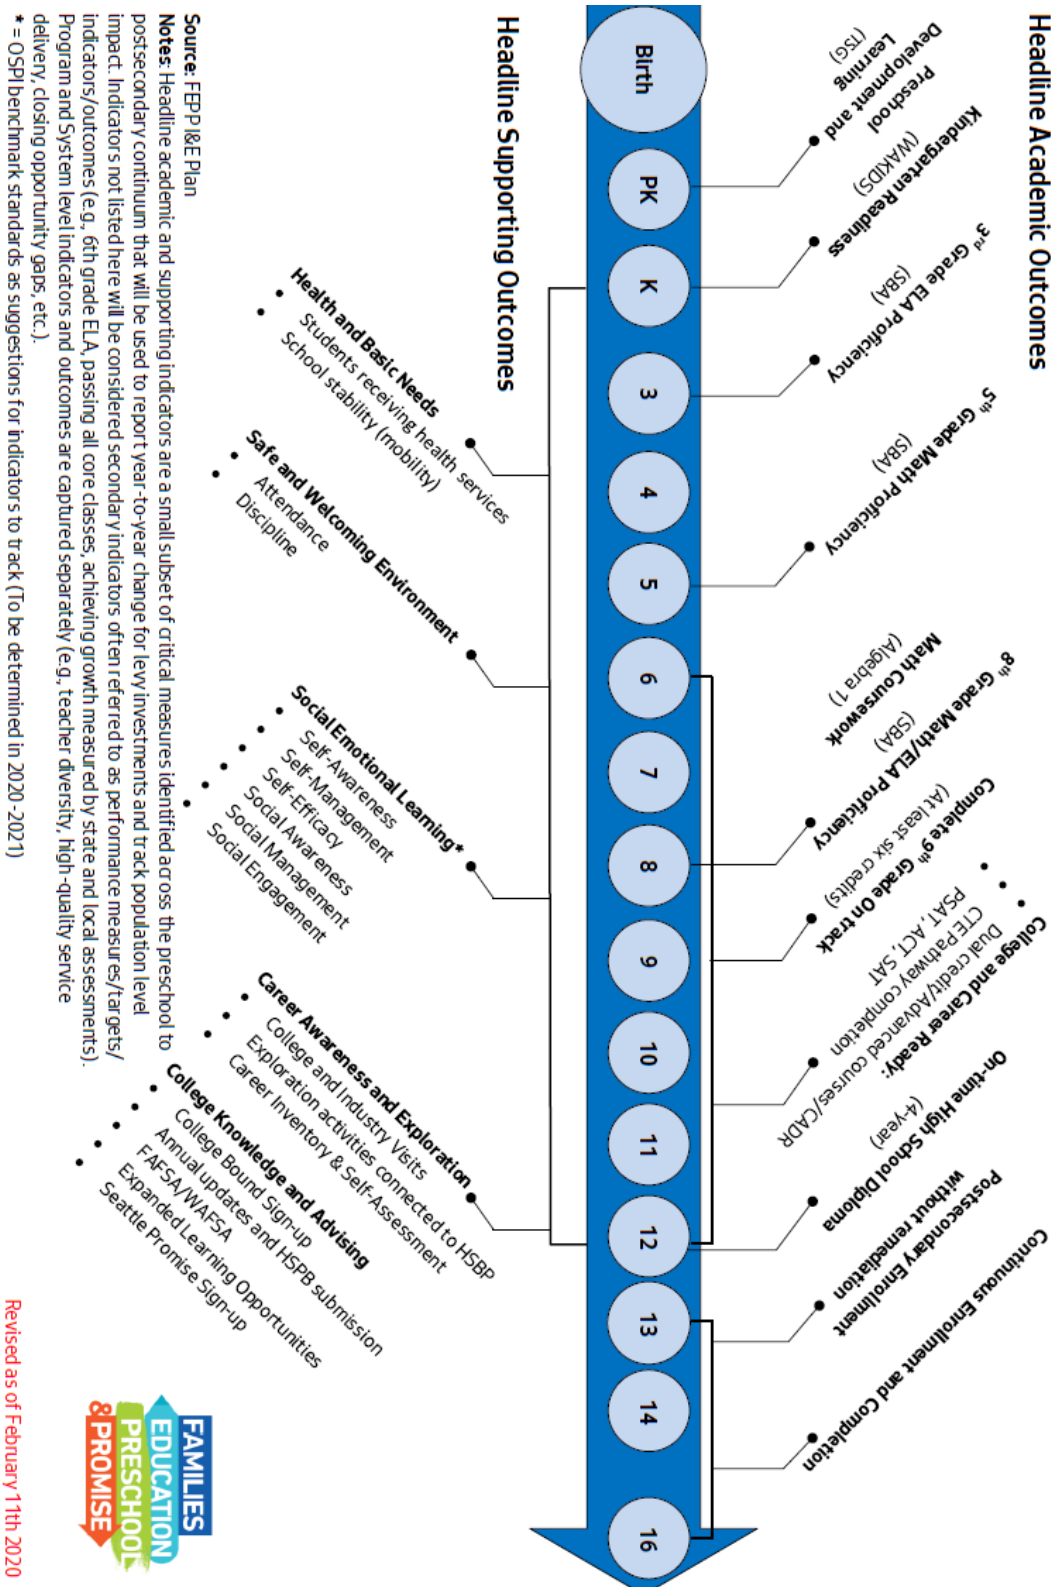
Headline Academic Outcomes

Preschool Development and Learning (TSG)

Kindergarten Readiness (WaKIDS)

3rd Grade ELA Proficiency (SBA)

5th Grade Math Proficiency (SBA)

8th Grade Math/ELA Proficiency (SBA)
Math Coursework (Algebra 1)

Complete 9th Grade On track (At least six credits)

College and Career Ready:
• Dual credit/Advanced courses/CADR
• CTE Pathway completion
• PSAT, ACT, SAT

On-time High School Diploma (4-year)

Postsecondary Enrollment without remediation

Continuous Enrollment and Completion

Birth
PK
K
3
4
5
6
7
8
9
10
11
12
13
14
16

Headline Supporting Outcomes

Health and Basic Needs
• Students receiving health services
• School stability (mobility)

Safe and Welcoming Environment
• Attendance
• Discipline

Social Emotional Learning*
• Self-Awareness
• Self-Management
• Self-Efficacy
• Social Awareness
• Social Management
• Social Engagement

Career Awareness and Exploration
• College and Industry Visits
• Exploration activities connected to HSBP
• Career Inventory & Self-Assessment

College Knowledge and Advising
• College Bound Sign-up
• Annual updates and HSPB submission
• FAFSA/WAFSA
• Expanded Learning Opportunities
• Seattle Promise Sign-up

Source: FEPP I&E Plan
Notes: Headline academic and supporting indicators are a small subset of critical measures identified across the preschool to postsecondary continuum that will be used to report year-to-year change for levy investments and track population level impact. Indicators not listed here will be considered secondary indicators often referred to as performance measures/targets/indicators/outcomes (e.g., 6th grade ELA, passing all core classes, achieving growth measured by state and local assessments). Program and System level indicators and outcomes are captured separately (e.g., teacher diversity, high-quality service delivery, closing opportunity gaps, etc.).
* = OSPI benchmark standards as suggestions for indicators to track (To be determined in 2020-2021)

FAMILIES EDUCATION PRESCHOOL & PROMISE

Revised as of February 11th 2020